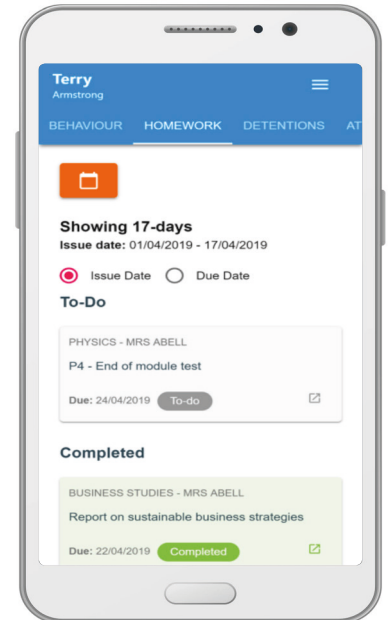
Terry
Armstrong

BEHAVIOUR HOMEWORK DETENTIONS AT

Showing 17-days
Issue date: 01/04/2019 - 17/04/2019

Issue Date Due Date

To-Do

PHYSICS - MRS ABELL
P4 - End of module test
Due: 24/04/2019 To-do

Completed

BUSINESS STUDIES - MRS ABELL
Report on sustainable business strategies
Due: 22/04/2019 Completed